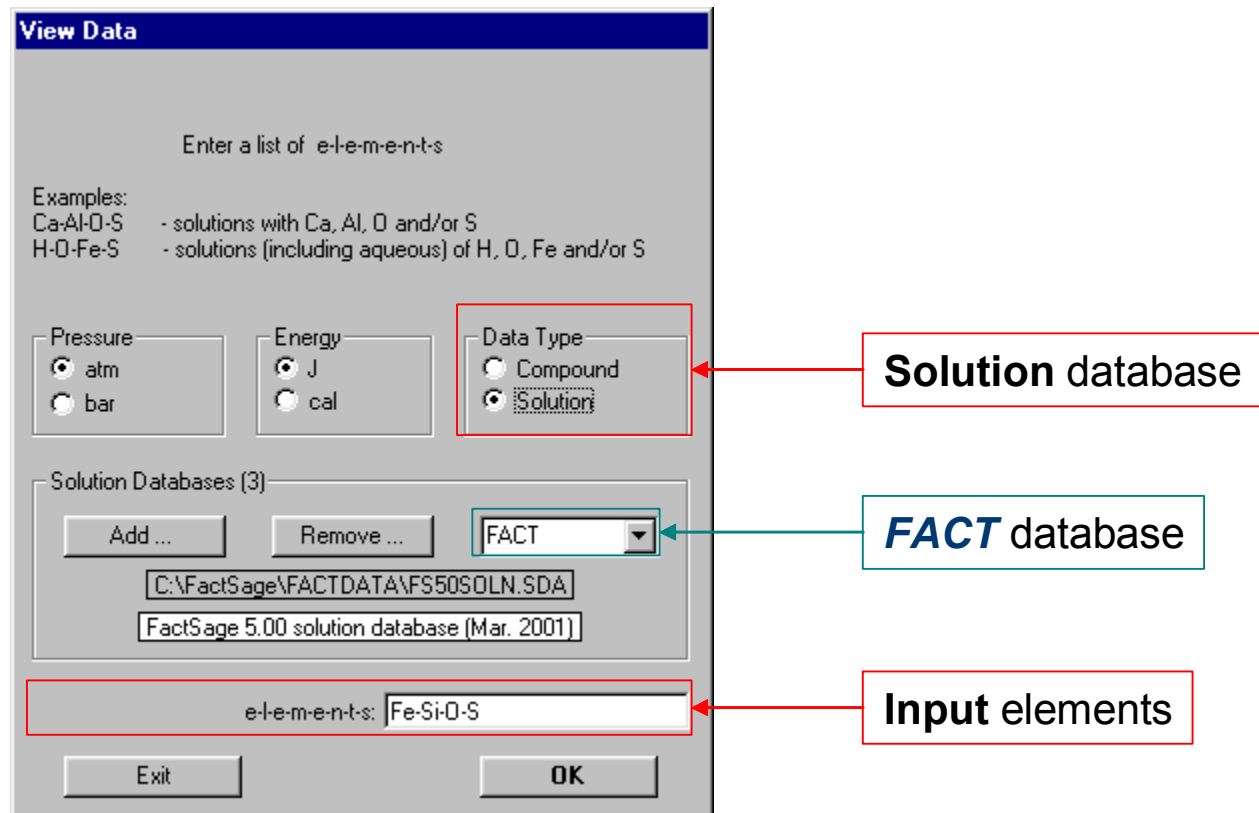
View Data

Enter a list of e-l-e-m-e-n-t-s

Examples:
Ca-Al-O-S - solutions with Ca, Al, O and/or S
H-O-Fe-S - solutions (including aqueous) of H, O, Fe and/or S

Pressure
atm
bar

Energy
J
cal

Data Type
Compound
Solution

Solution database

Solution Databases (3)

Add ...

Remove ...

FACT

FACT database

C:\FactSage\FACTDATA\FS50SOLN.SDA

FactSage 5.00 solution database (Mar. 2001)

e-l-e-m-e-n-t-s: Fe-Si-O-S

Input elements

Exit

OK